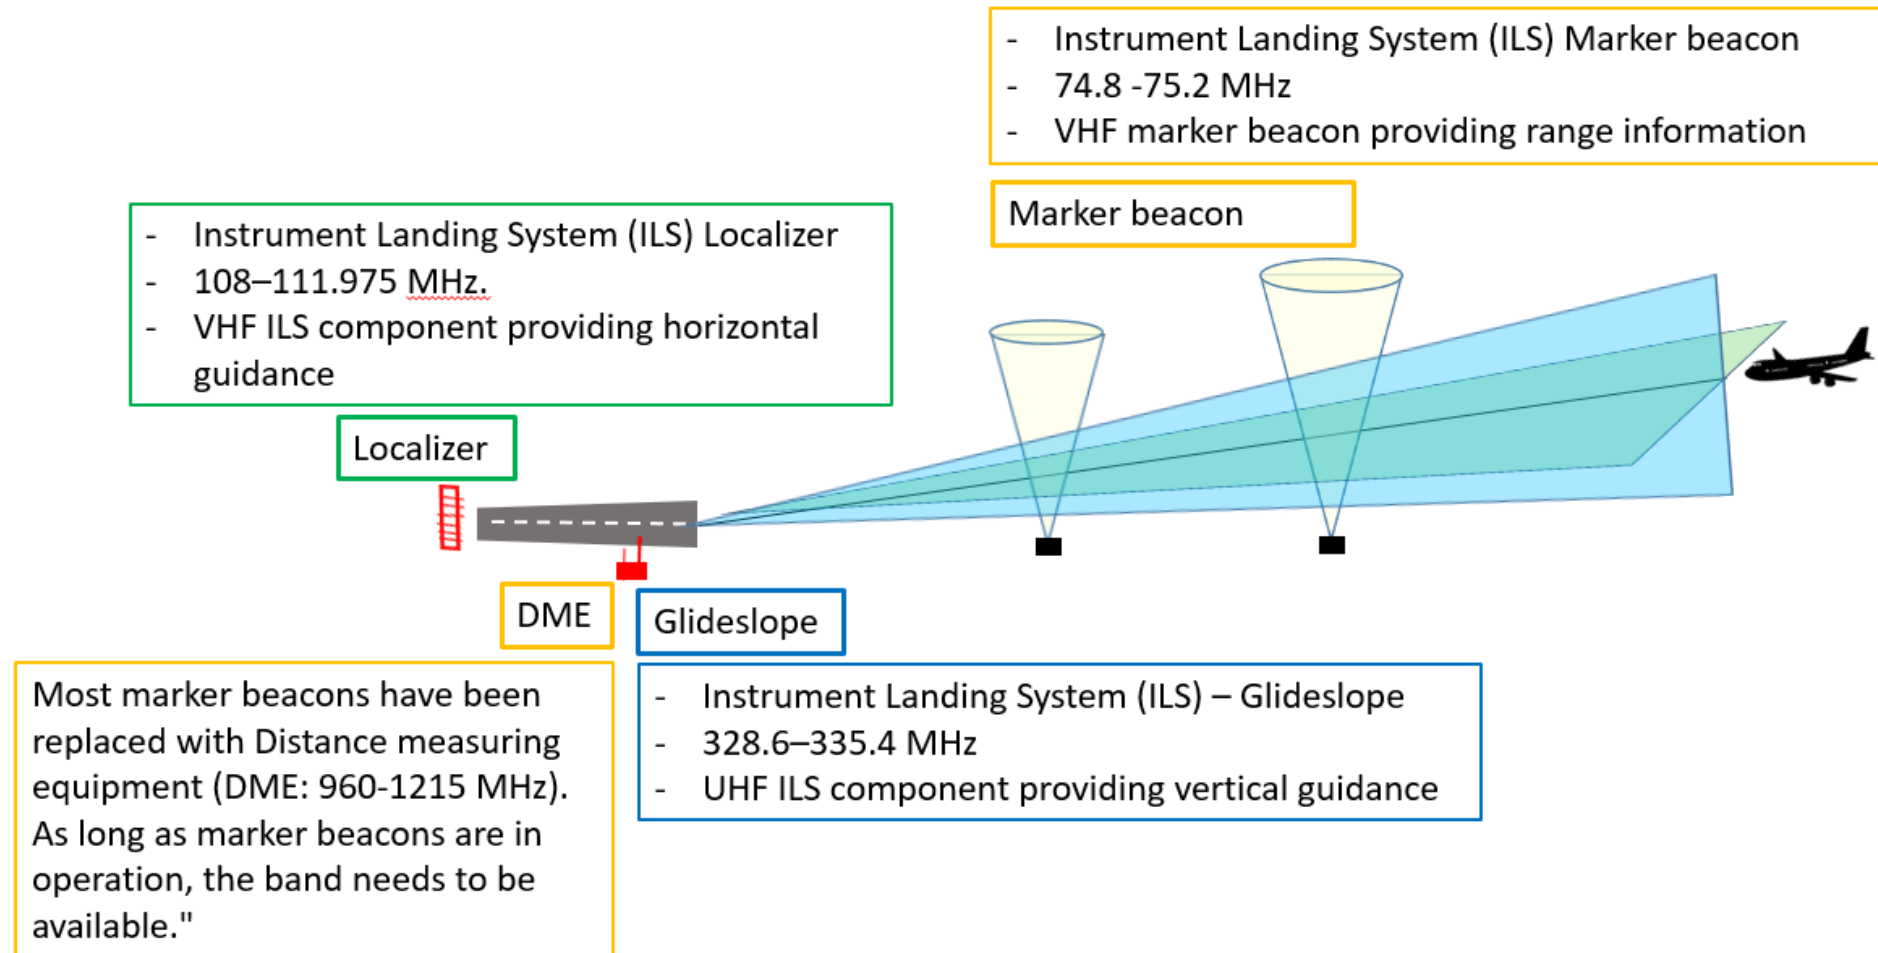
- Instrument Landing System (ILS) Marker beacon
- 74.8 -75.2 MHz
- VHF marker beacon providing range information

Marker beacon

- Instrument Landing System (ILS) Localizer
- 108–111.975 MHz.
- VHF ILS component providing horizontal guidance

Localizer

DME

Glideslope

Most marker beacons have been replaced with Distance measuring equipment (DME: 960-1215 MHz). As long as marker beacons are in operation, the band needs to be available."

- Instrument Landing System (ILS) – Glideslope
- 328.6–335.4 MHz
- UHF ILS component providing vertical guidance